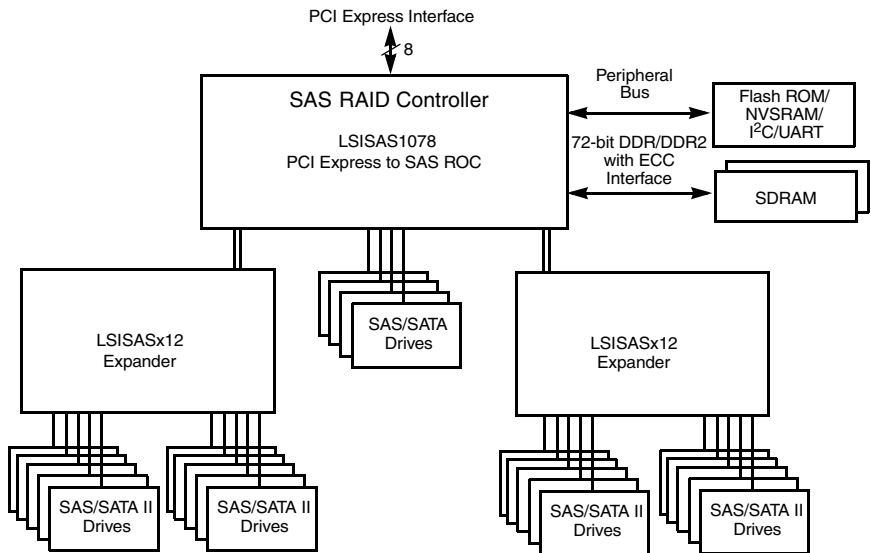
PCI Express Interface

8

SAS RAID Controller

LSISAS1078
PCI Express to SAS ROC

Peripheral Bus

Flash ROM/ NVSRAM/ I$^2$C/UART

72-bit DDR/DDR2 with ECC Interface

SDRAM

LSISASx12 Expander

SAS/SATA Drives

LSISASx12 Expander

SAS/SATA II Drives

SAS/SATA II Drives

SAS/SATA II Drives

SAS/SATA II Drives